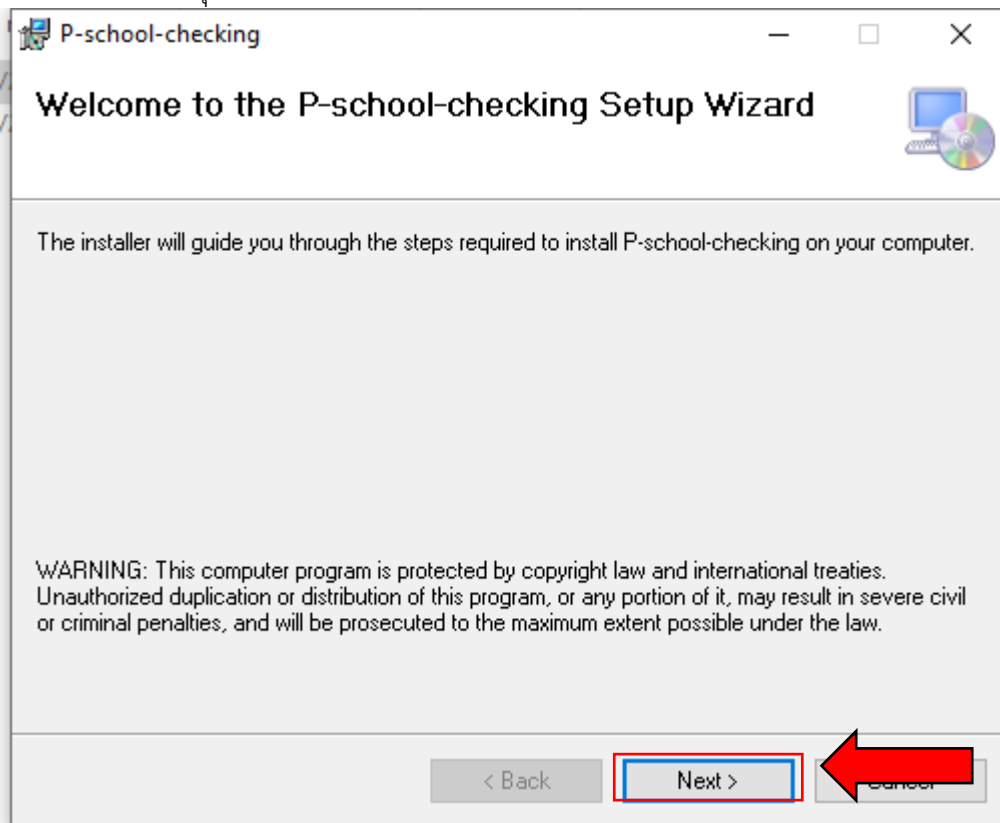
P-school-checking

Welcome to the P-school-checking Setup Wizard

The installer will guide you through the steps required to install P-school-checking on your computer.

WARNING: This computer program is protected by copyright law and international treaties. Unauthorized duplication or distribution of this program, or any portion of it, may result in severe civil or criminal penalties, and will be prosecuted to the maximum extent possible under the law.

< Back

Next >

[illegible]